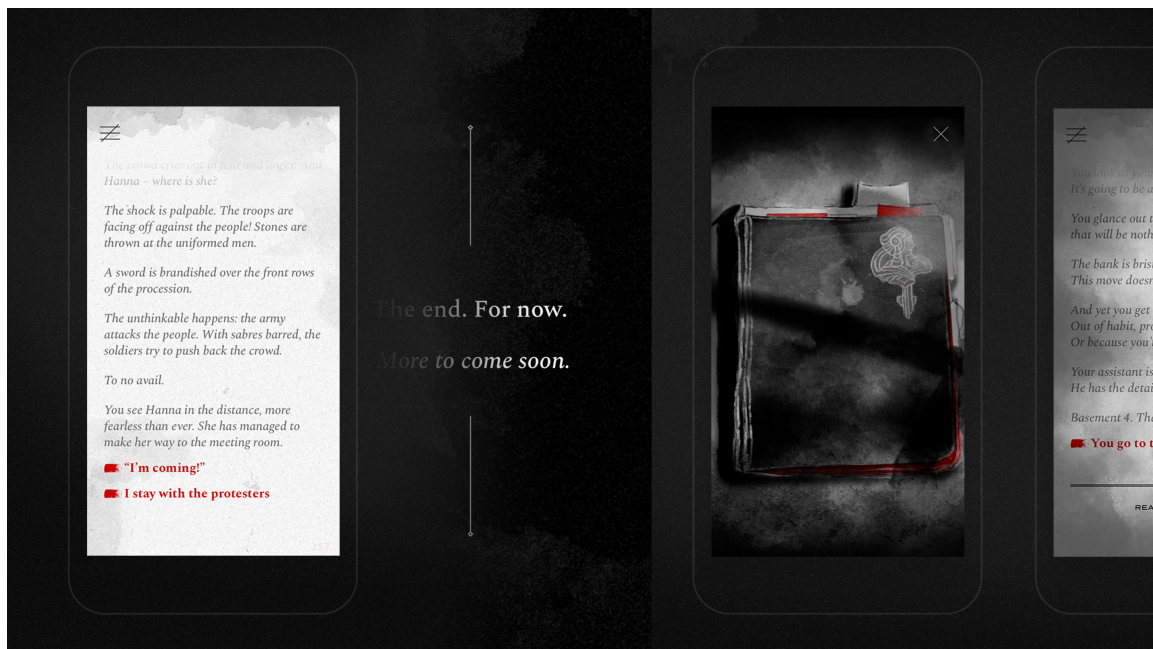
The crowd cries out in fear and anger. And Hanna – where is she?

The shock is palpable. The troops are facing off against the people! Stones are thrown at the uniformed men.

A sword is brandished over the front rows of the procession.

The unthinkable happens: the army attacks the people. With sabres barred, the soldiers try to push back the crowd.

To no avail.

You see Hanna in the distance, more fearless than ever. She has managed to make her way to the meeting room.

"I'm coming!"

I stay with the protesters

The end. For now.

More to come soon.

You look in your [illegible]
It's going to be a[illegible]

You glance out t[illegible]
that will be noth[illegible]

The bank is bris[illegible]
This move doesn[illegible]

And yet you get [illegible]
Out of habit, pr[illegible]
Or because you'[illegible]

Your assistant is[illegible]
He has the detai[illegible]

Basement 4. Th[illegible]

You go to t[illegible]

REA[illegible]